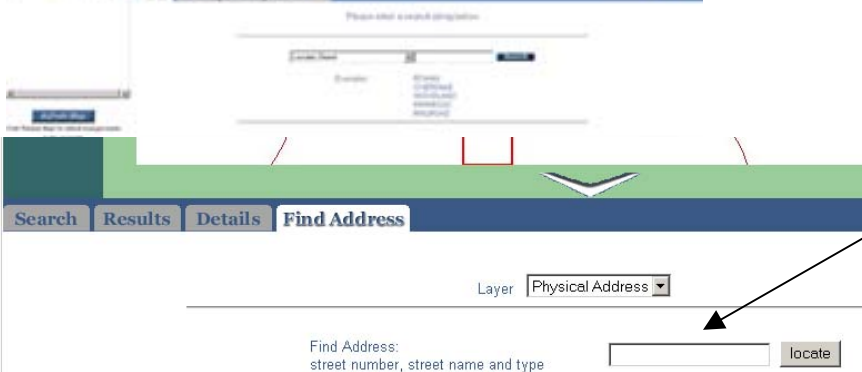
Please select a search designation

Locate Street

Search

Example:

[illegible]

Search Tabs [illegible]

Search

Results

Details

Find Address

Layer

Physical Address

Find Address:
street number, street name and type

locate